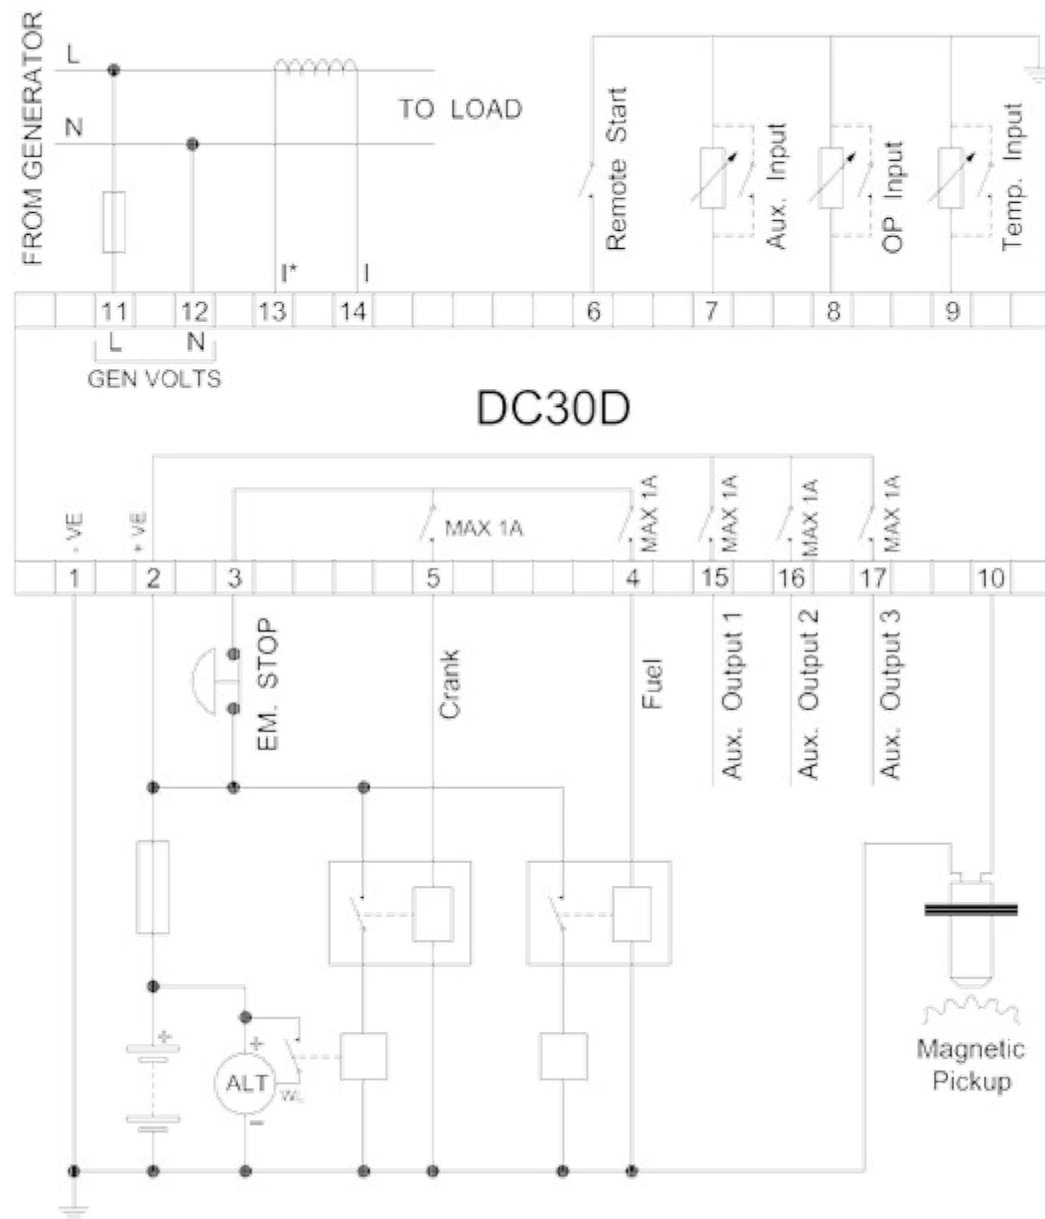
FROM GENERATOR

L

N

TO LOAD

I*

I

Remote Start

Aux. Input

OP Input

Temp. Input

11 12 13 14 6 7 8 9

L N

GEN VOLTS

DC30D

- VE

+ VE

MAX 1A

MAX 1A

MAX 1A

MAX 1A

MAX 1A

1 2 3 5 4 15 16 17 10

EM. STOP

Crank

Fuel

Aux. Output 1

Aux. Output 2

Aux. Output 3

+

ALT

WL

−

Magnetic Pickup